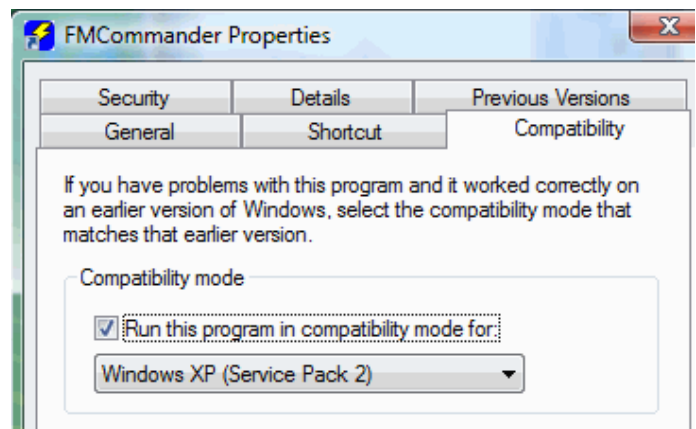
FMCommander Properties

X

Security

Details

Previous Versions

General

Shortcut

Compatibility

If you have problems with this program and it worked correctly on an earlier version of Windows, select the compatibility mode that matches that earlier version.

Compatibility mode

Run this program in compatibility mode for:

Windows XP (Service Pack 2)